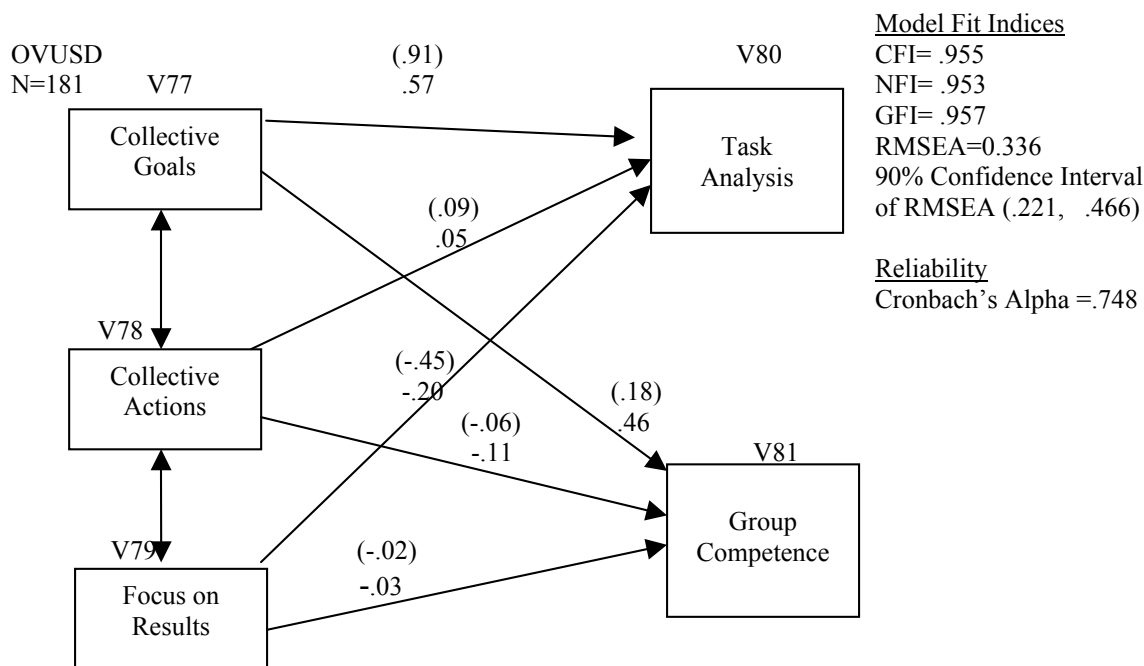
OVUSD
N=181

V77
Collective Goals

(.91)
.57

V80
Task Analysis

Model Fit Indices
CFI= .955
NFI= .953
GFI= .957
RMSEA=0.336
90% Confidence Interval of RMSEA (.221, .466)

Reliability
Cronbach's Alpha =.748

(.09)
.05

V78
Collective Actions

(-.45)
-.20

(.18)
.46

(-.06)
-.11

V81
Group Competence

V79
Focus on Results

(-.02)
-.03